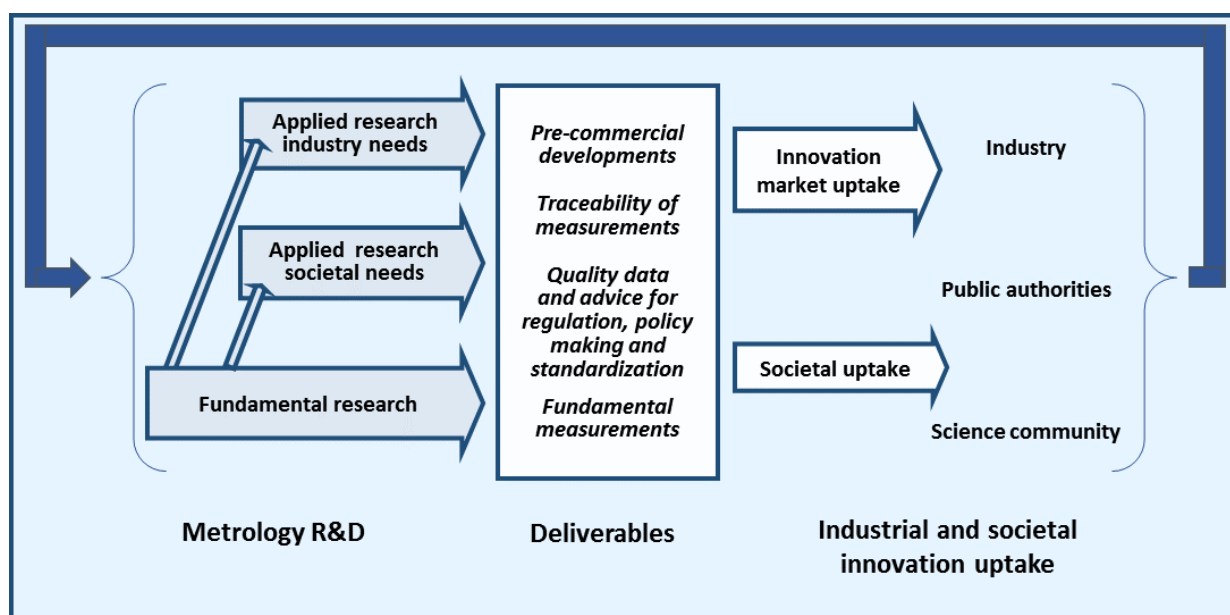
Applied research industry needs

Applied research societal needs

Fundamental research

Pre-commercial developments

Traceability of measurements

Quality data and advice for regulation, policy making and standardization

Fundamental measurements

Innovation market uptake

Societal uptake

Industry

Public authorities

Science community

Metrology R&D

Deliverables

Industrial and societal innovation uptake